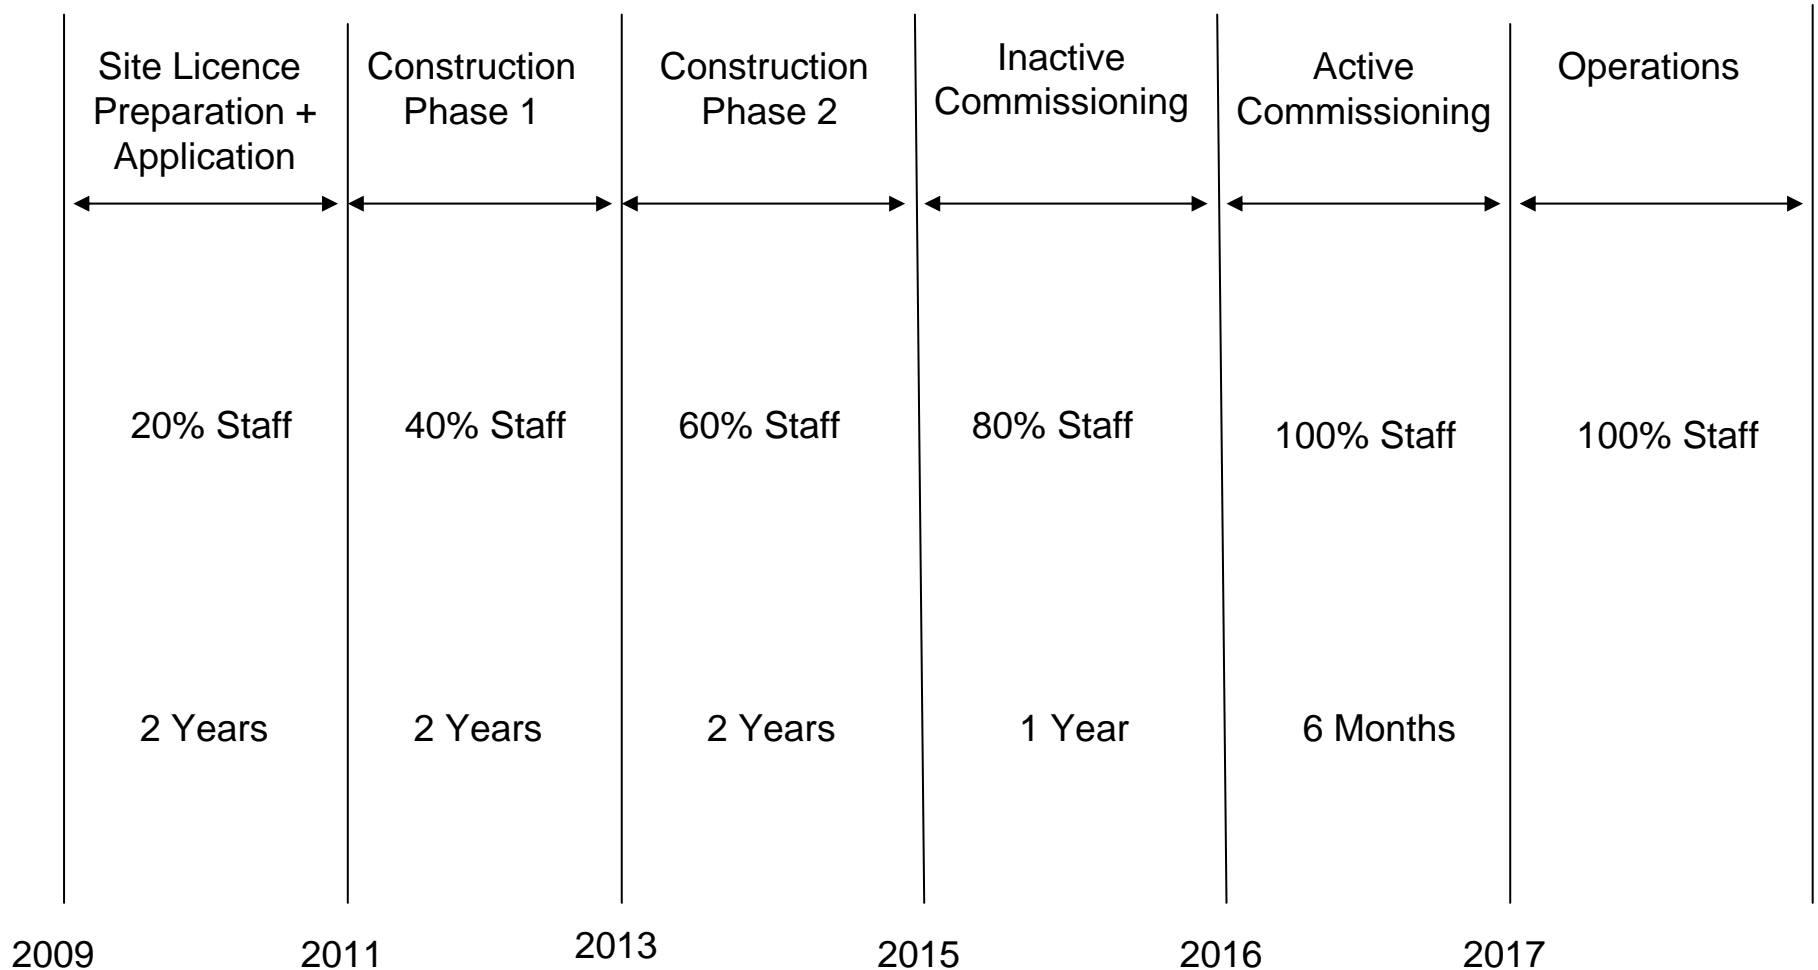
| Site Licence Preparation + Application | Construction Phase 1 | Construction Phase 2 | Inactive Commissioning | Active Commissioning | Operations |
|---|---|---|---|---|---|
| 20% Staff | 40% Staff | 60% Staff | 80% Staff | 100% Staff | 100% Staff |
| 2 Years | 2 Years | 2 Years | 1 Year | 6 Months | |

2009 2011 2013 2015 2016 2017